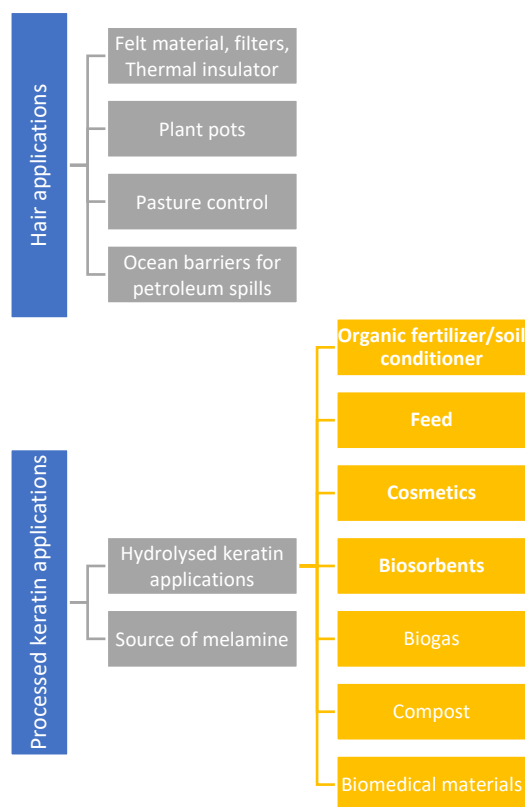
Hair applications

Felt material, filters, Thermal insulator

Plant pots

Pasture control

Ocean barriers for petroleum spills

Processed keratin applications

Hydrolysed keratin applications

Source of melamine

Organic fertilizer/soil conditioner

Feed

Cosmetics

Biosorbents

Biogas

Compost

Biomedical materials